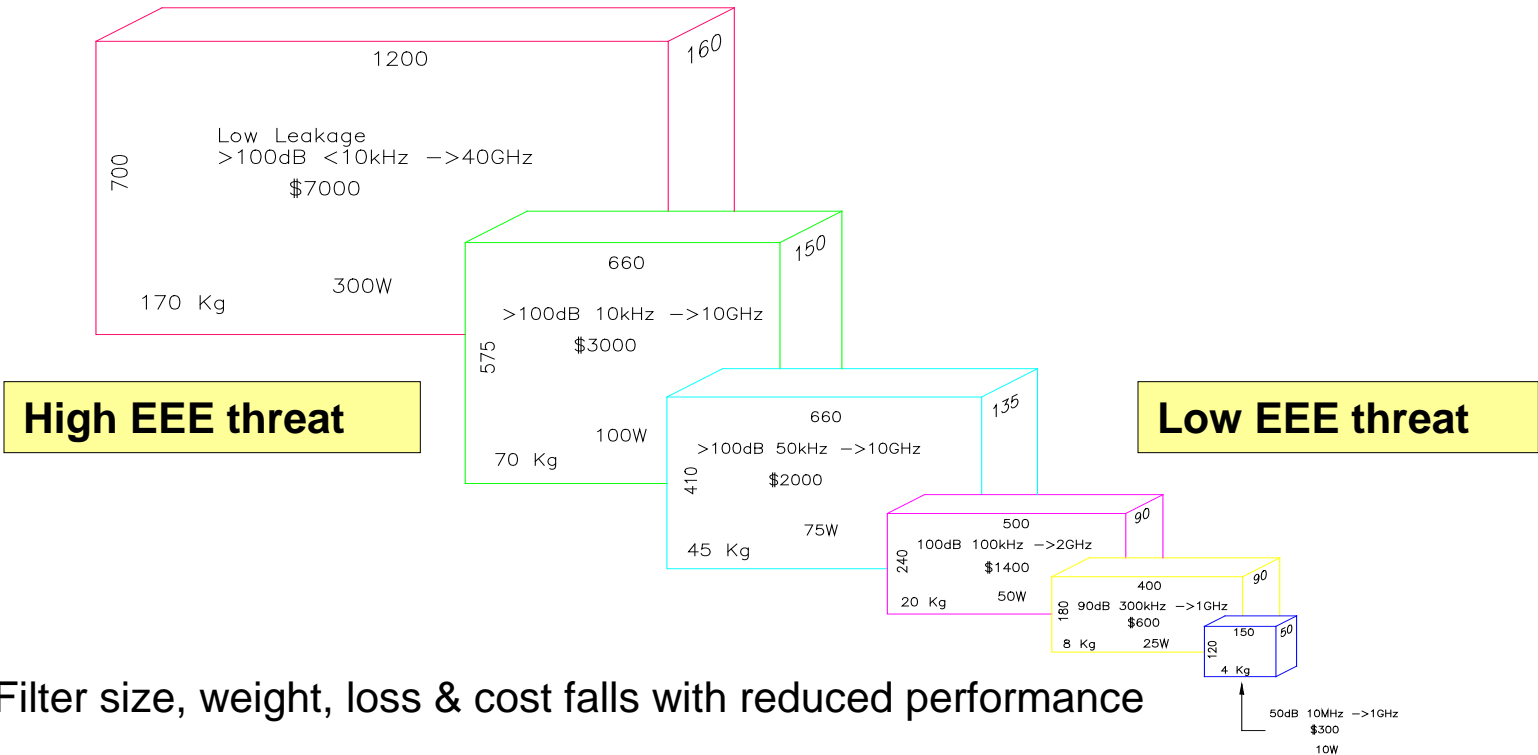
1200

160

700

Low Leakage
>100dB <10kHz –>40GHz

$7000

170 Kg

300W

660

150

575

>100dB 10kHz –>10GHz

$3000

100W

70 Kg

High EEE threat

660

135

410

>100dB 50kHz –>10GHz

$2000

75W

45 Kg

Low EEE threat

500

90

240

100dB 100kHz –>2GHz

$1400

20 Kg

50W

400

90

180

90dB 300kHz –>1GHz

$600

8 Kg

25W

150

50

120

4 Kg

Filter size, weight, loss & cost falls with reduced performance

50dB 10MHz –>1GHz
$300
10W